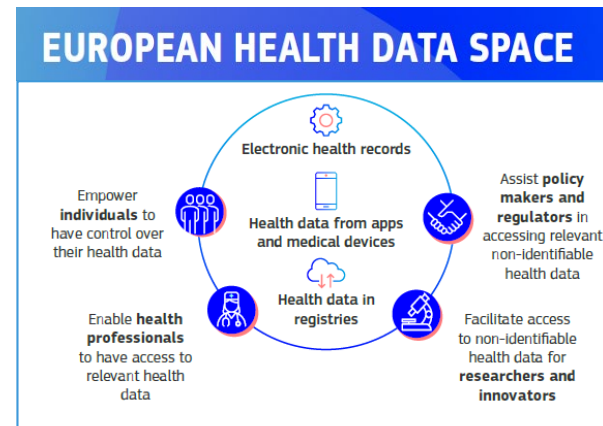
EUROPEAN HEALTH DATA SPACE

Electronic health records

Health data from apps and medical devices

Health data in registries

Empower individuals to have control over their health data

Assist policy makers and regulators in accessing relevant non-identifiable health data

Enable health professionals to have access to relevant health data

Facilitate access to non-identifiable health data for researchers and innovators